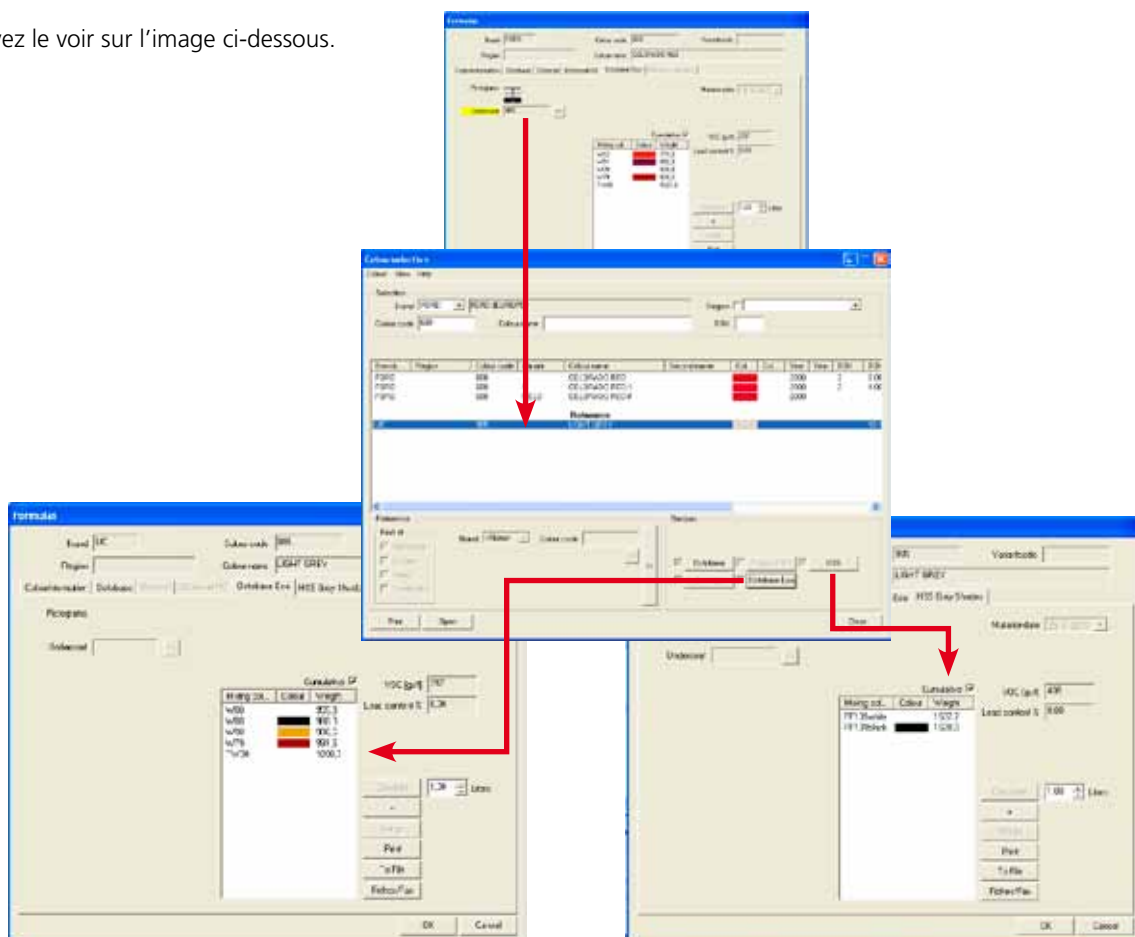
vez le voir sur l'image ci-dessous.

Formulas

Brand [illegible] Colour code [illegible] Standards

Region Colour name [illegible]

Cumulative

VOC (g/l)

Local control %

Colour selection

Colour View Help

Selection

Brand Colour code Colour name Region

Brands Region Colour code Colour name

Reference

Preview

Print Open Close

Formulas

Brand UC Colour code 999

Region Colour name LIGHT GREY

Colour information Database Database Eco MSS Easy Shades

Pictograms

Undercoat

Cumulative

VOC (g/l) 797

Local control % 6,34

| Mixing col... | Colour | Weight |
|---|---|---|
| W00 | | 905,3 |
| W80 | | 988,1 |
| W50 | | 996,2 |
| W79 | | 998,8 |
| TW36 | | 1000,1 |

Calculate 1,38 Litres

Print

To File

Refresh Fav

OK Cancel

999 Valeurcode

LIGHT GREY

Eco MSS Easy Shades

Numerator

Undercoat

Cumulative

VOC (g/l) 408

Local control % 0,00

| Mixing col... | Colour | Weight |
|---|---|---|
| FP13white | | 1537,7 |
| FP13black | | 1538,3 |

Calculate 1,00 Litres

Print

To File

Refresh Fav

OK Cancel